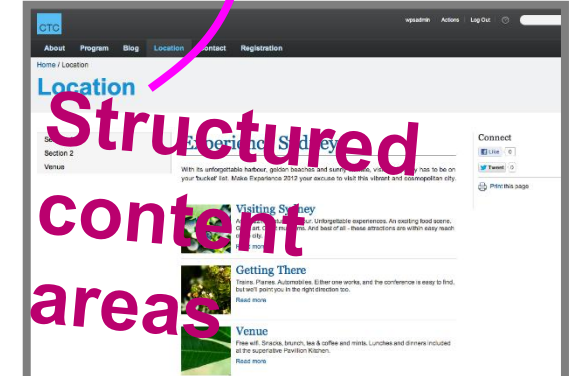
CTC

wpsadmin Actions Log Out

About Program Blog Location Contact Registration

Home / Location

Location

Structured content areas

Section 2
Venue

Experience Sydney

With its unforgettable harbour, golden beaches and sunny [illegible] has to be on your 'bucket' list. Make Experiance 2012 your excuse to visit this vibrant and cosmopolitan city.

Visiting Sydney
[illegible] Unforgettable experiences. An exciting food scene, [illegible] And best of all - these attractions are within easy reach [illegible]
Read more

Getting There
Trains. Planes. Automobiles. Either one works, and the conference is easy to find, but we'll point you in the right direction too.
Read more

Venue
Free wifi. Snacks, brunch, tea & coffee and mints. Lunches and dinners included at the superlative Pavilion Kitchen.
Read more

Connect
Like 0
Tweet 0
Print this page